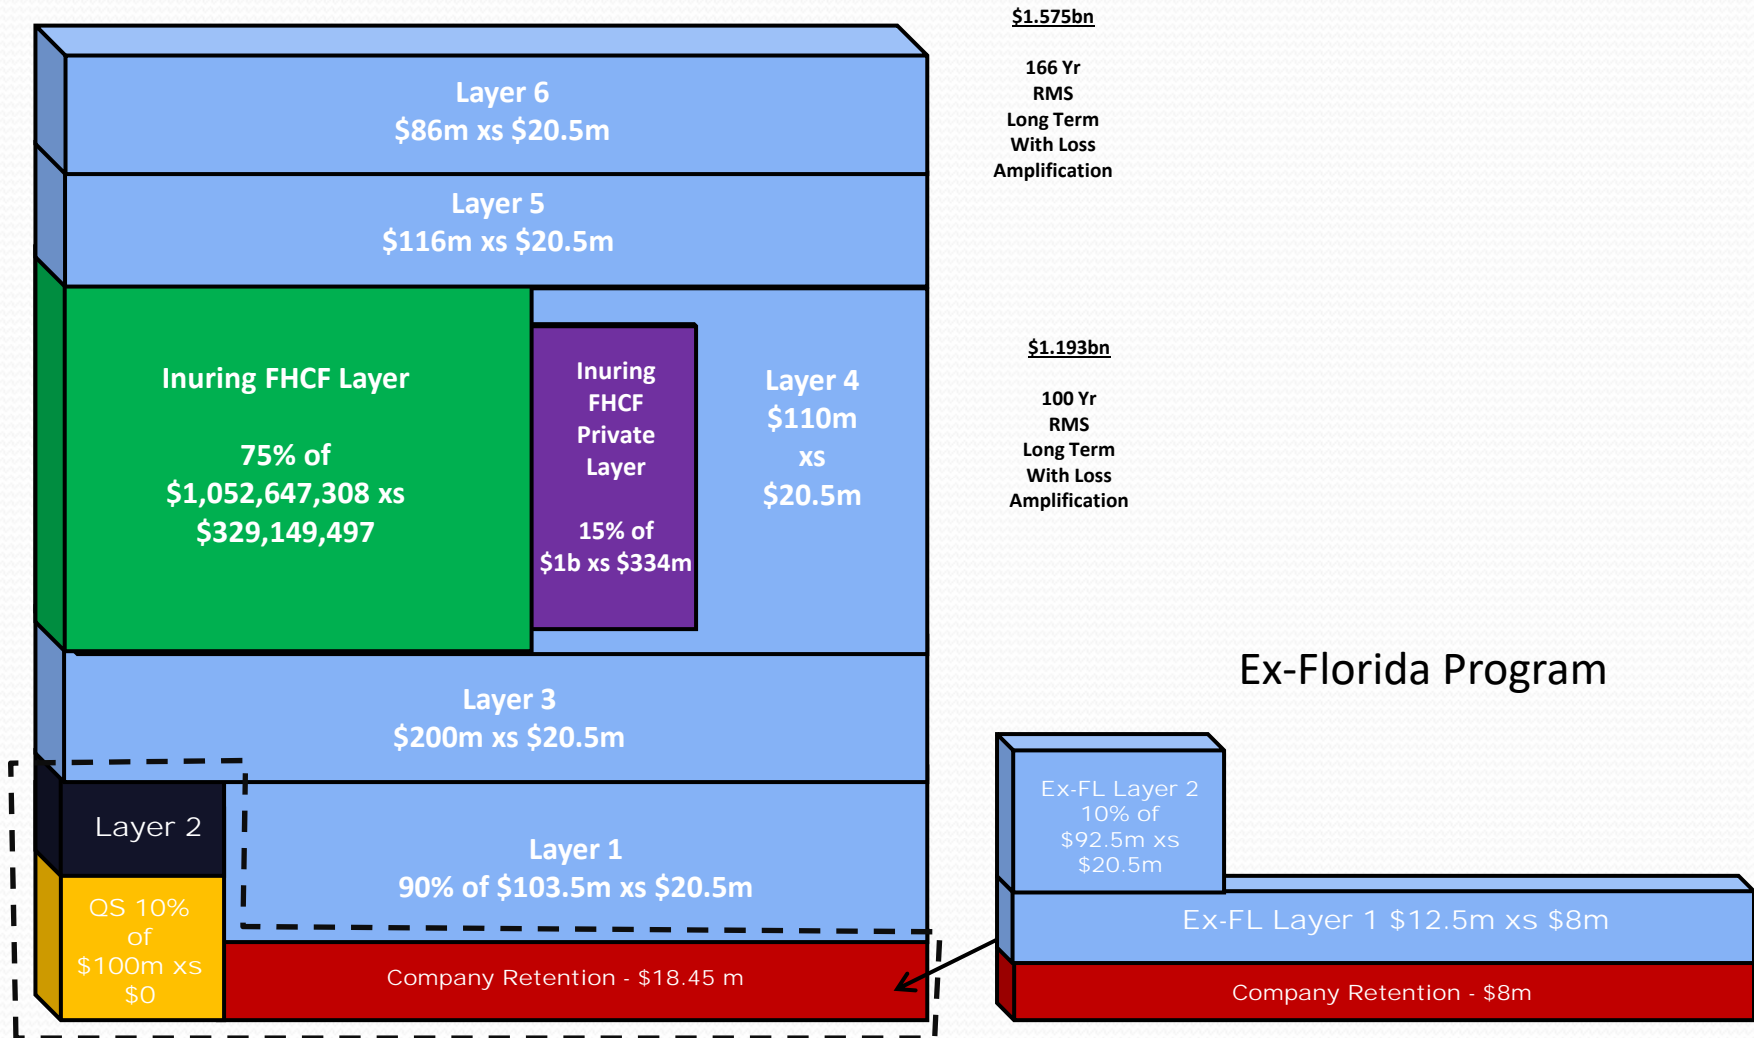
Layer 6
$86m xs $20.5m

Layer 5
$116m xs $20.5m

Inuring FHCF Layer

75% of
$1,052,647,308 xs
$329,149,497

Inuring
FHCF
Private
Layer

15% of
$1b xs $334m

Layer 4
$110m
xs
$20.5m

Layer 3
$200m xs $20.5m

Layer 2

Layer 1
90% of $103.5m xs $20.5m

QS 10%
of
$100m xs
$0

Company Retention - $18.45 m

$1.575bn

166 Yr
RMS
Long Term
With Loss
Amplification

$1.193bn

100 Yr
RMS
Long Term
With Loss
Amplification

Ex-Florida Program

Ex-FL Layer 2
10% of
$92.5m xs
$20.5m

Ex-FL Layer 1 $12.5m xs $8m

Company Retention - $8m